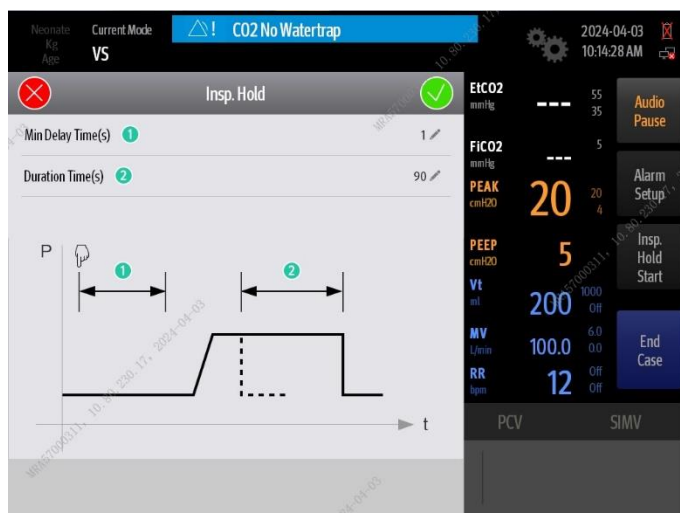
Neonate
Kg
Age

Current Mode
VS

CO2 No Watertrap

2024-04-03
10:14:28 AM

Insp. Hold

Min Delay Time(s) 1
1

Duration Time(s) 2
90

P
1
2
t

EtCO2
mmHg
---
55
35

FiCO2
mmHg
---
5

PEAK
cmH2O
20
20
4

PEEP
cmH2O
5

Vt
ml
200
1000
Off

MV
L/min
100.0
6.0
0.0

RR
bpm
12
Off
Off

Audio Pause

Alarm Setup

Insp. Hold Start

End Case

PCV

SIMV

MR57000311, 10.80.230.17, 2024-04-03